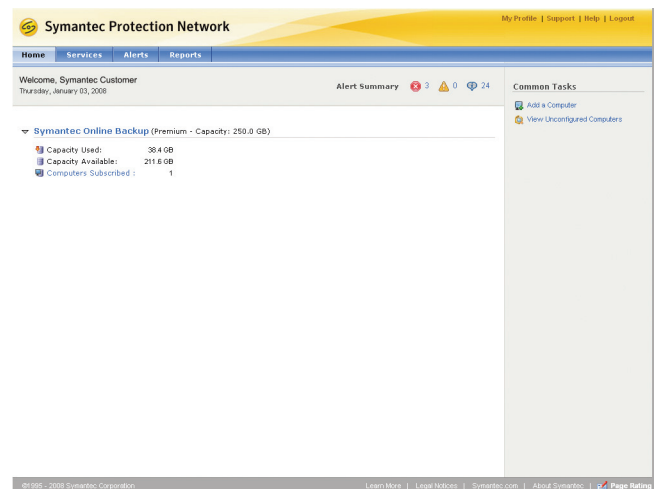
Symantec Protection Network

My Profile | Support | Help | Logout

Home | Services | Alerts | Reports

Welcome, Symantec Customer
Thursday, January 03, 2008

Alert Summary 3 0 24

Common Tasks
Add a Computer
View Unconfigured Computers

Symantec Online Backup (Premium - Capacity: 250.0 GB)

| | |
|---|---|
| Capacity Used: | 38.4 GB |
| Capacity Available: | 211.6 GB |
| Computers Subscribed : | 1 |

©1995 - 2008 Symantec Corporation

Learn More | Legal Notices | Symantec.com | About Symantec | Page Rating